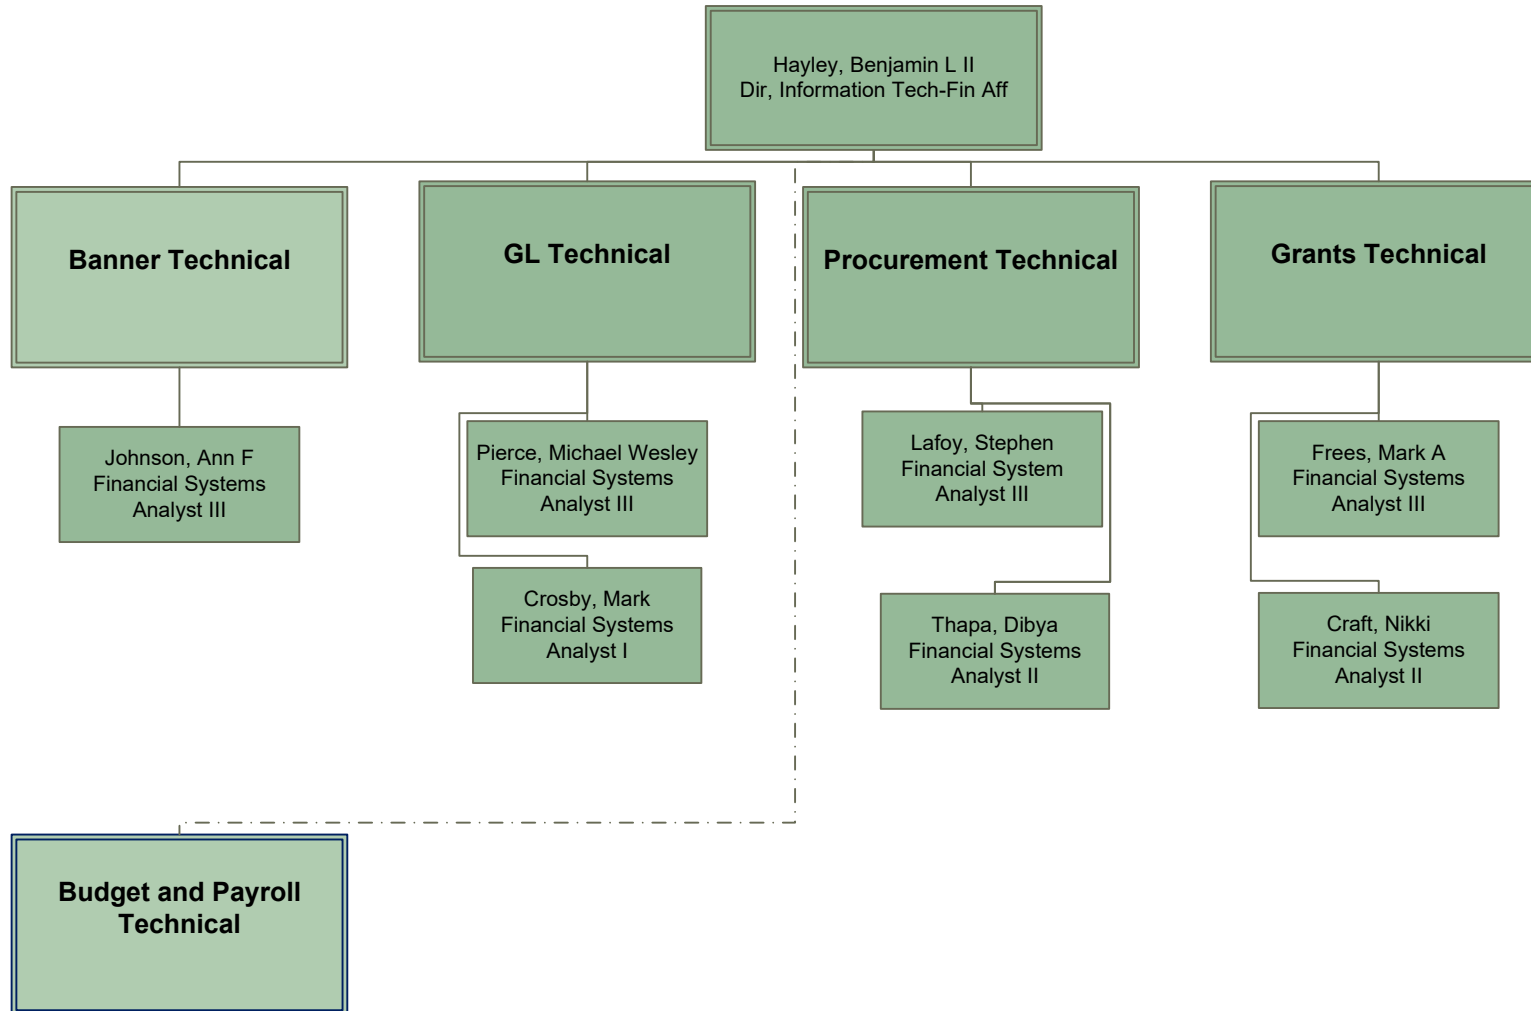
Hayley, Benjamin L II
Dir, Information Tech-Fin Aff

Banner Technical

Johnson, Ann F
Financial Systems
Analyst III

GL Technical

Pierce, Michael Wesley
Financial Systems
Analyst III

Crosby, Mark
Financial Systems
Analyst I

Procurement Technical

Lafoy, Stephen
Financial System
Analyst III

Thapa, Dibya
Financial Systems
Analyst II

Grants Technical

Frees, Mark A
Financial Systems
Analyst III

Craft, Nikki
Financial Systems
Analyst II

Budget and Payroll Technical